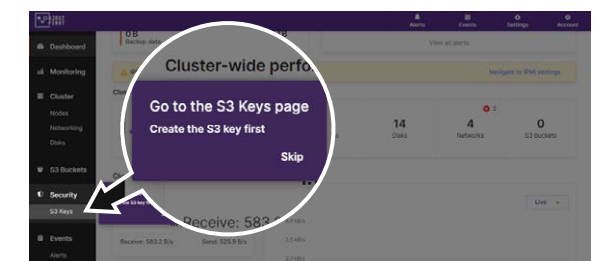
Alerts
Events
Settings
Account
Dashboard
Monitoring
Cluster
Nodes
Networking
Disks
S3 Buckets
Security
S3 Keys
Events
Alerts
0 B
Backup data
View all alerts
Navigate to IPMI settings
Cluster-wide perfo
Go to the S3 Keys page
Create the S3 key first
Skip
14
Disks
4
Networks
0
S3 buckets
Receive: 583
Receive: 583.2 B/s
Send: 525.9 B/s
Live